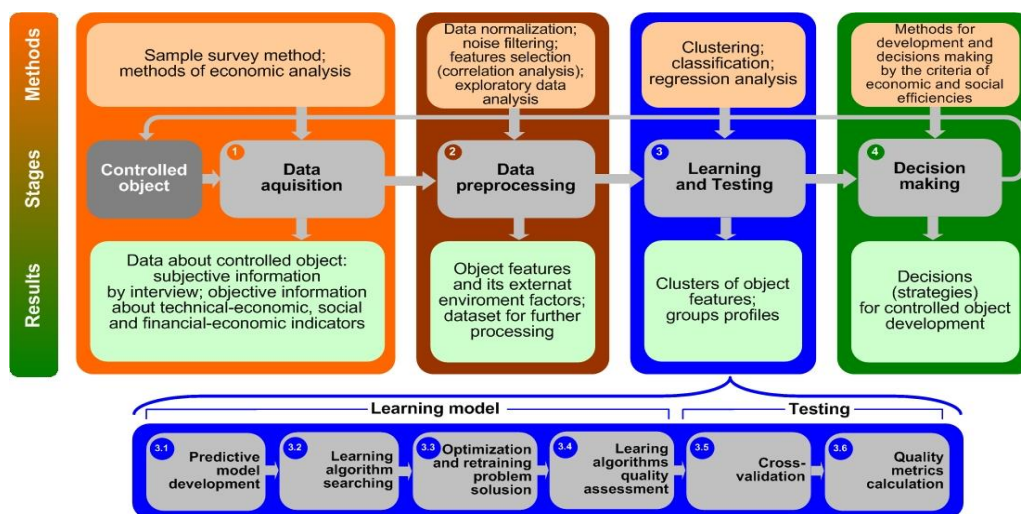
Methods

Stages

Results

Sample survey method; methods of economic analysis

Data normalization; noise filtering; features selection (correlation analysis); exploratory data analysis

Clustering; classification; regression analysis

Methods for development and decisions making by the criteria of economic and social efficiencies

Controlled object

1 Data aquisition

2 Data preprocessing

3 Learning and Testing

4 Decision making

Data about controlled object: subjective information by interview; objective information about technical-economic, social and financial-economic indicators

Object features and its externat enviroment factors; dataset for further processing

Clusters of object features; groups profiles

Decisions (strategies) for controlled object development

Learning model

Testing

3.1 Predictive model development

3.2 Learning algorithm searching

3.3 Optimization and retraining problem solusion

3.4 Learing algorithms quality assessment

3.5 Cross-validation

3.6 Quality metrics calculation